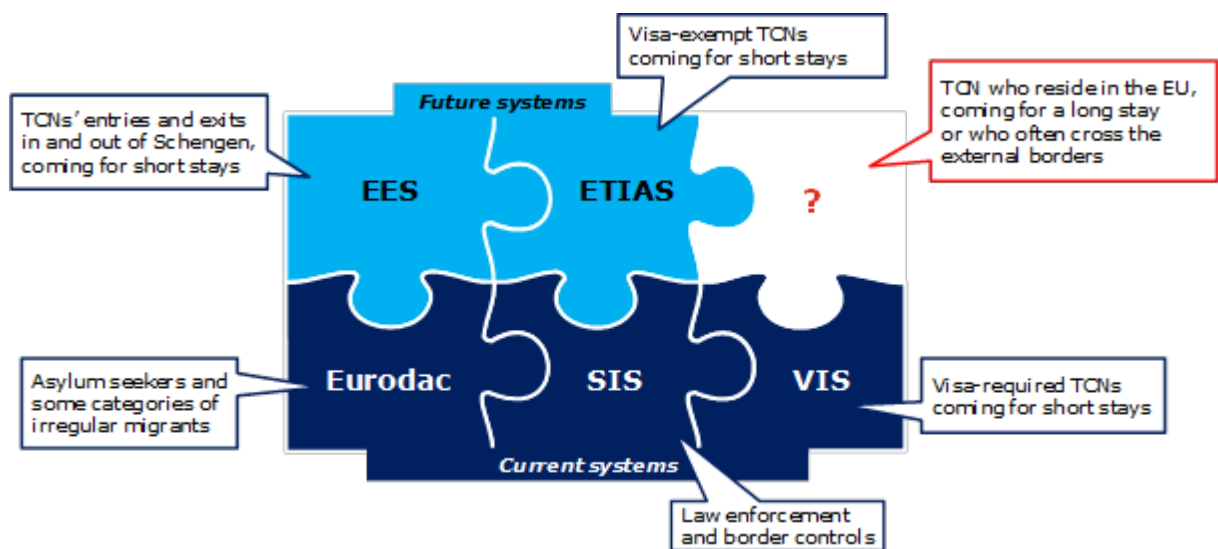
Visa-exempt TCNs coming for short stays

TCNs' entries and exits in and out of Schengen, coming for short stays

Future systems

TCN who reside in the EU, coming for a long stay or who often cross the external borders

EES

ETIAS

?

Asylum seekers and some categories of irregular migrants

Eurodac

SIS

VIS

Visa-required TCNs coming for short stays

Current systems

Law enforcement and border controls